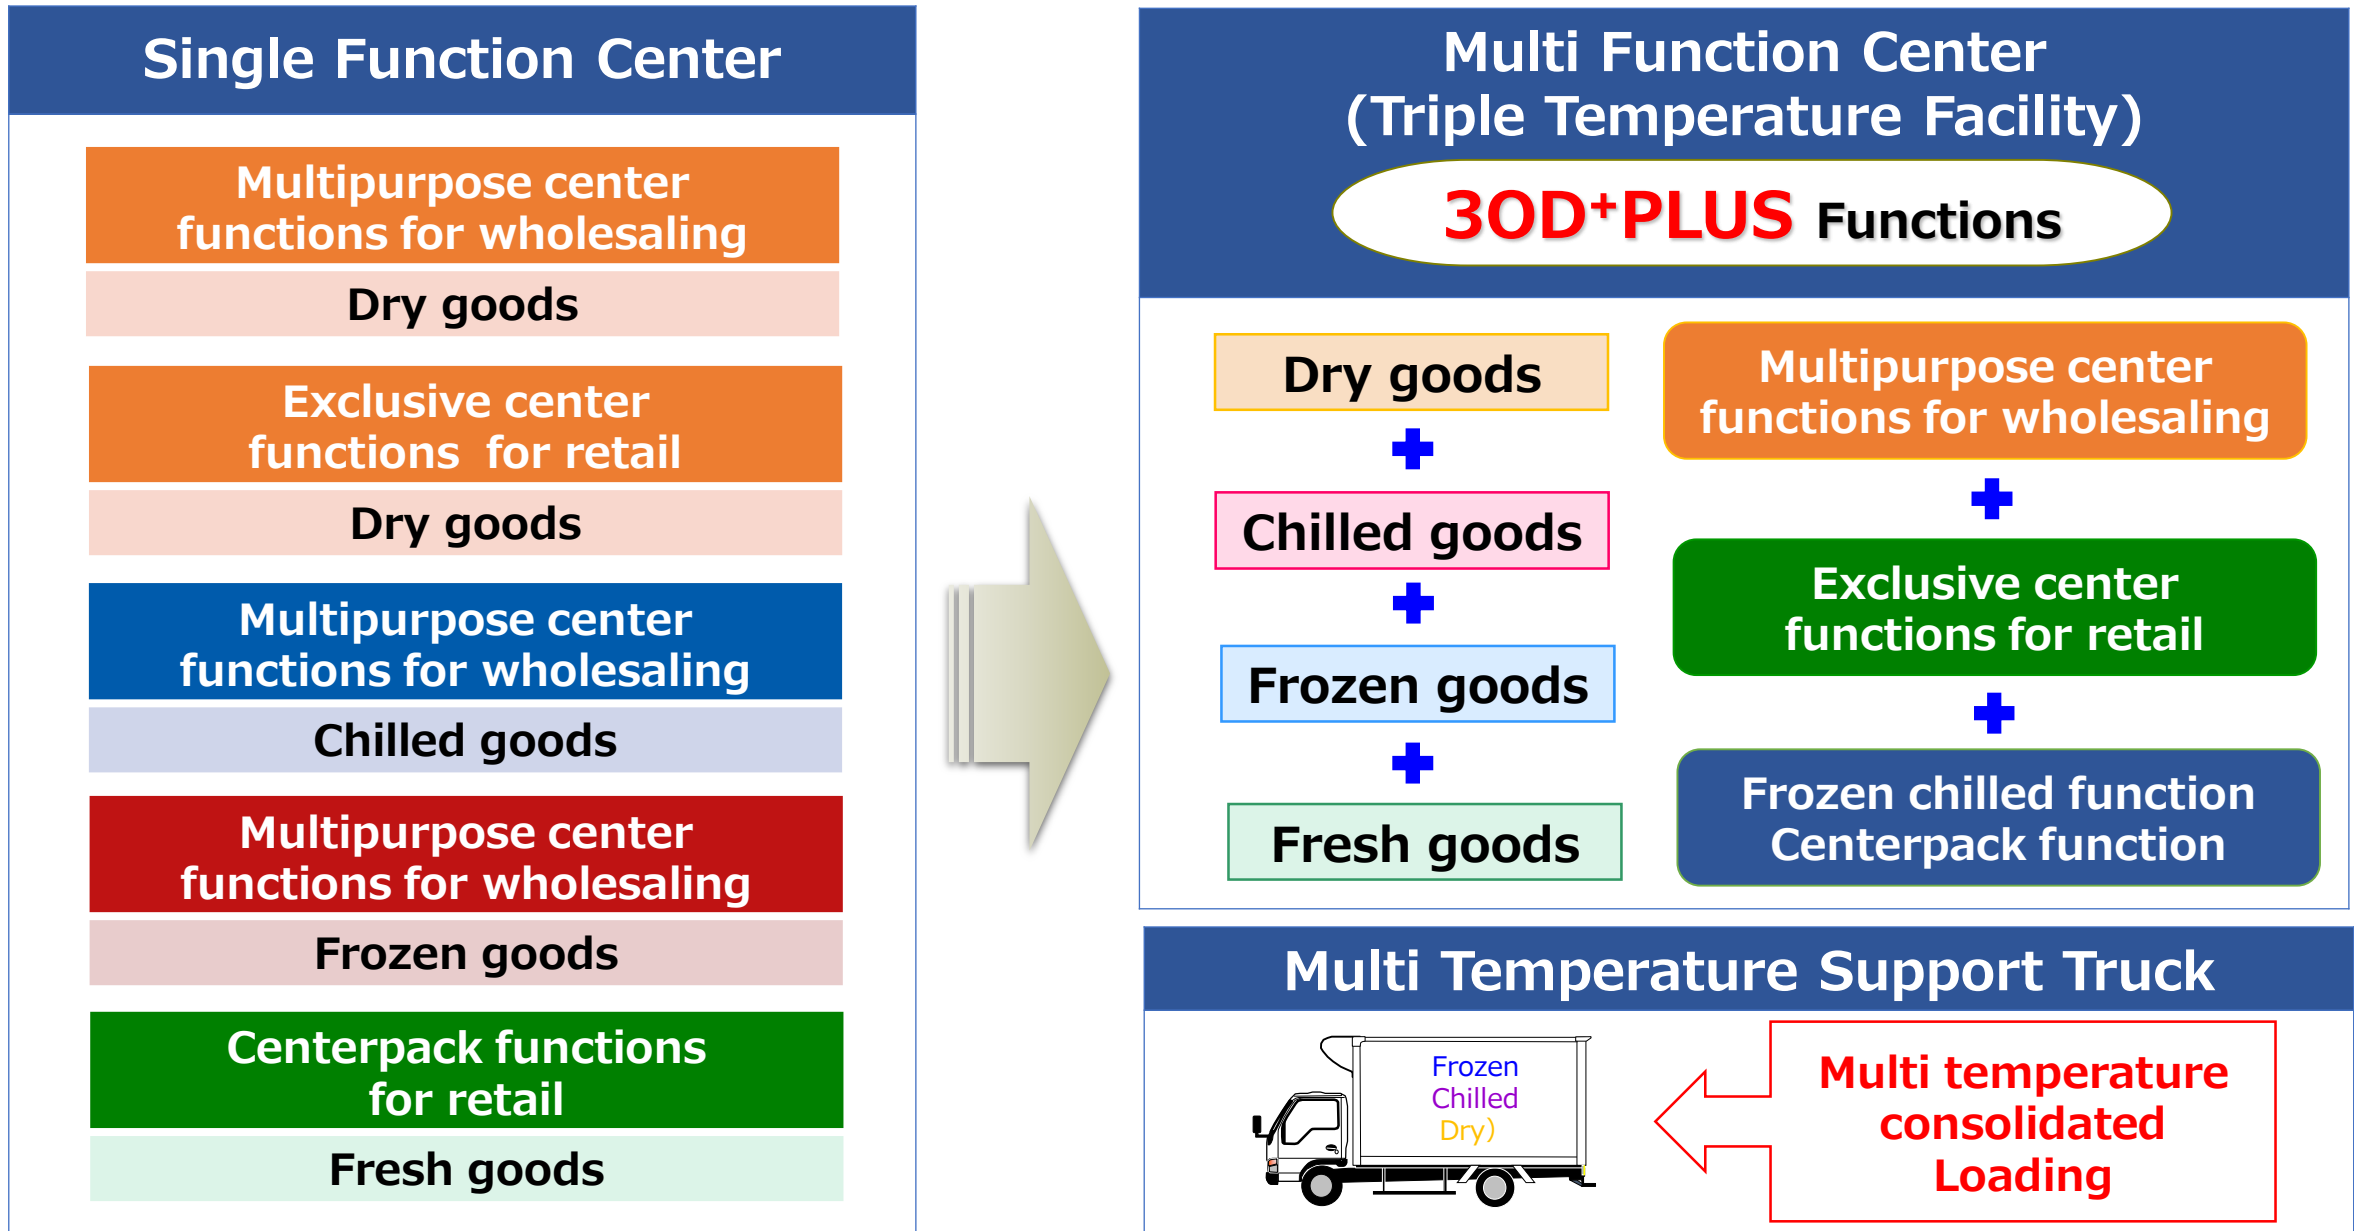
Single Function Center

Multipurpose center functions for wholesaling

Dry goods

Exclusive center functions for retail

Dry goods

Multipurpose center functions for wholesaling

Chilled goods

Multipurpose center functions for wholesaling

Frozen goods

Centerpack functions for retail

Fresh goods

Multi Function Center (Triple Temperature Facility)

3OD+PLUS Functions

Dry goods

+

Chilled goods

+

Frozen goods

+

Fresh goods

Multipurpose center functions for wholesaling

+

Exclusive center functions for retail

+

Frozen chilled function Centerpack function

Multi Temperature Support Truck

Frozen
Chilled
Dry)

Multi temperature consolidated Loading